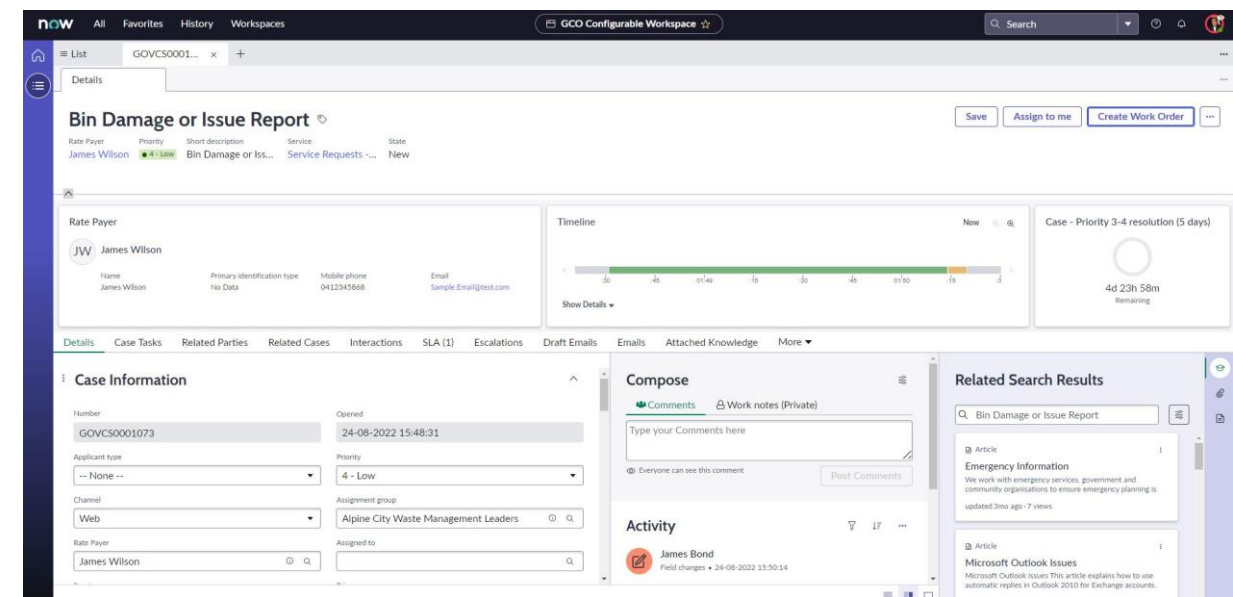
now All Favorites History Workspaces

GCO Configurable Workspace ☆

Search

≡ List GOVCS0001... × +

Details

Bin Damage or Issue Report

Rate Payer James Wilson
Priority 4 - Low
Short description Bin Damage or Iss...
Service Service Requests -...
State New

Save Assign to me Create Work Order ...

Rate Payer

JW James Wilson

Name James Wilson
Primary identification type No Data
Mobile phone 0412345868
Email Sample.Email@test.com

Timeline

New

:30 :45 01:49 :15 :30 :45 01:50 :15 :3

Show Details

Case - Priority 3-4 resolution (5 days)

4d 23h 58m
Remaining

Details Case Tasks Related Parties Related Cases Interactions SLA (1) Escalations Draft Emails Emails Attached Knowledge More ▾

Case Information

Number
GOVCS0001073

Opened
24-08-2022 15:48:31

Applicant type
-- None --

Priority
4 - Low

Channel
Web

Assignment group
Alpine City Waste Management Leaders

Rate Payer
James Wilson

Assigned to

Compose

Comments Work notes (Private)

Type your Comments here

Everyone can see this comment

Post Comments

Activity

James Bond
Field changes • 24-08-2022 15:50:14

Related Search Results

Bin Damage or Issue Report

Article
Emergency Information
We work with emergency services, government and community organisations to ensure emergency planning is
updated 3mo ago · 7 views

Article
Microsoft Outlook Issues
Microsoft Outlook Issues This article explains how to use automatic replies in Outlook 2010 for Exchange accounts.